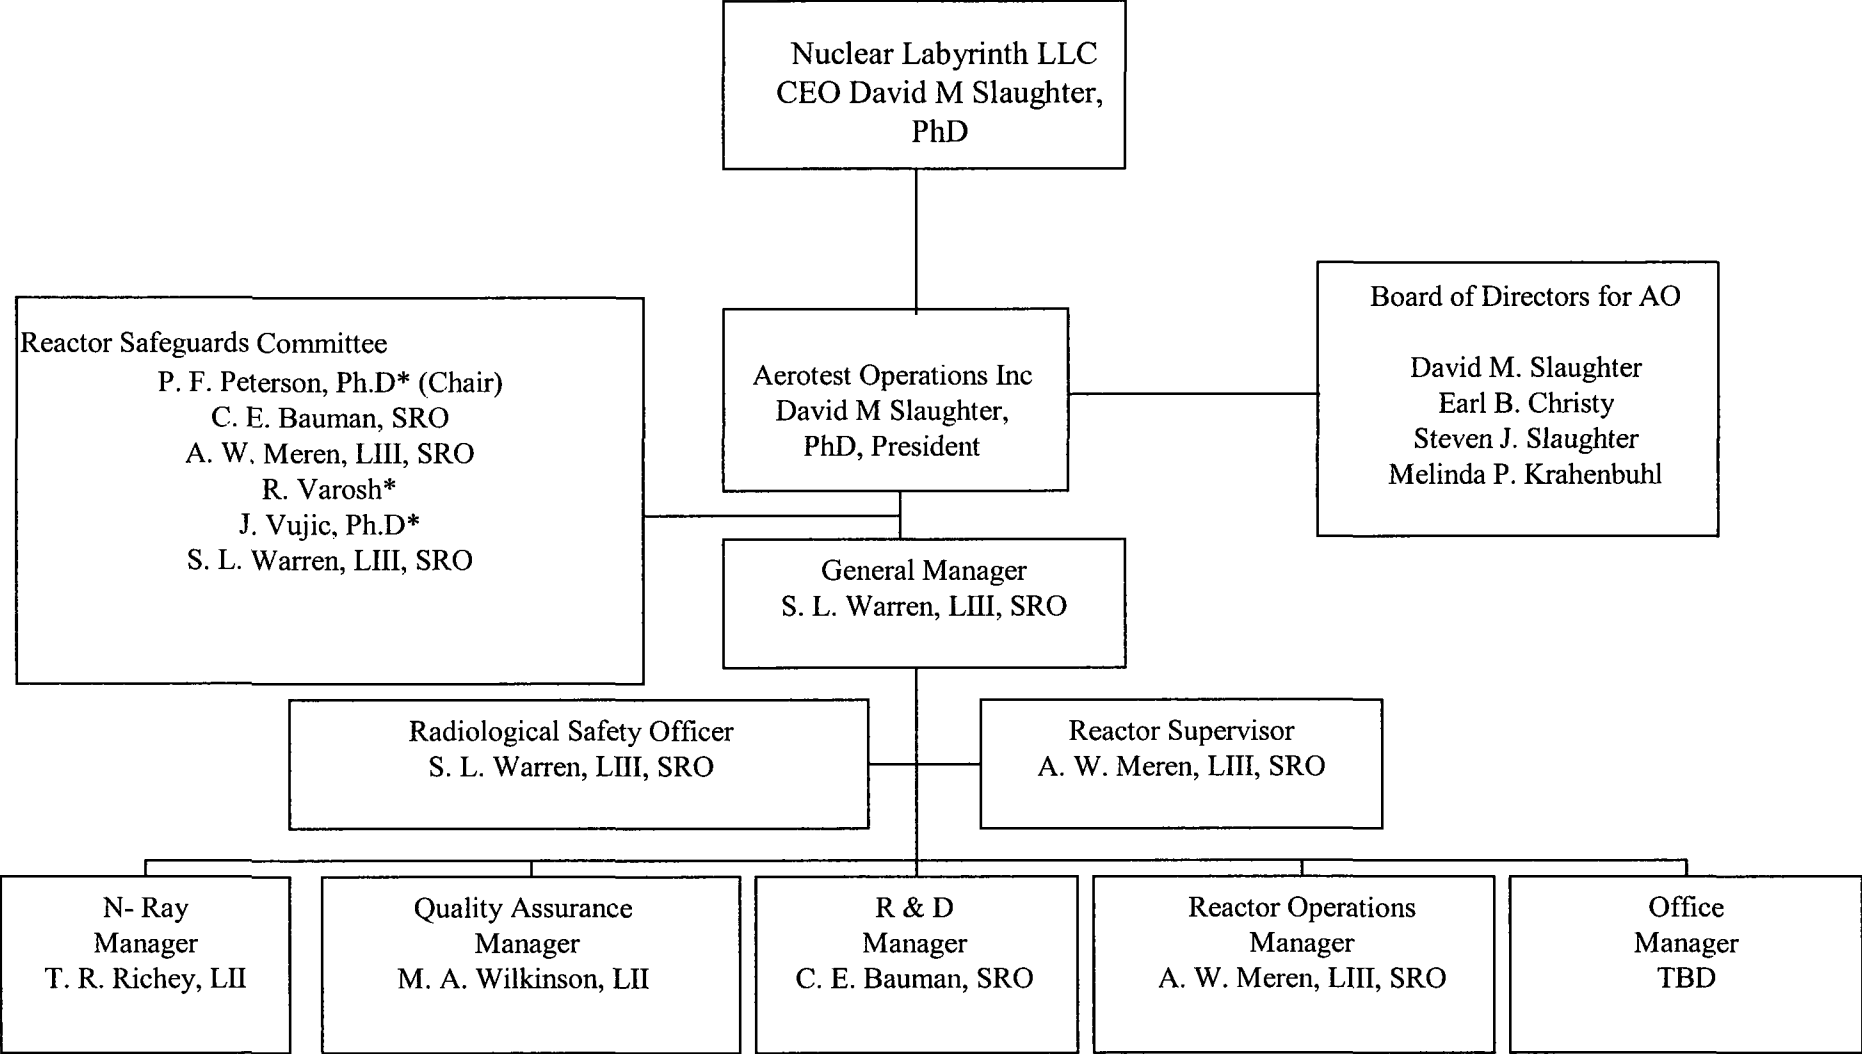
Nuclear Labyrinth LLC
CEO David M Slaughter, PhD

Reactor Safeguards Committee
P. F. Peterson, Ph.D* (Chair)
C. E. Bauman, SRO
A. W. Meren, LIII, SRO
R. Varosh*
J. Vujic, Ph.D*
S. L. Warren, LIII, SRO

Aerotest Operations Inc
David M Slaughter, PhD, President

Board of Directors for AO

David M. Slaughter
Earl B. Christy
Steven J. Slaughter
Melinda P. Krahenbuhl

General Manager
S. L. Warren, LIII, SRO

Radiological Safety Officer
S. L. Warren, LIII, SRO

Reactor Supervisor
A. W. Meren, LIII, SRO

N- Ray
Manager
T. R. Richey, LII

Quality Assurance
Manager
M. A. Wilkinson, LII

R & D
Manager
C. E. Bauman, SRO

Reactor Operations
Manager
A. W. Meren, LIII, SRO

Office
Manager
TBD